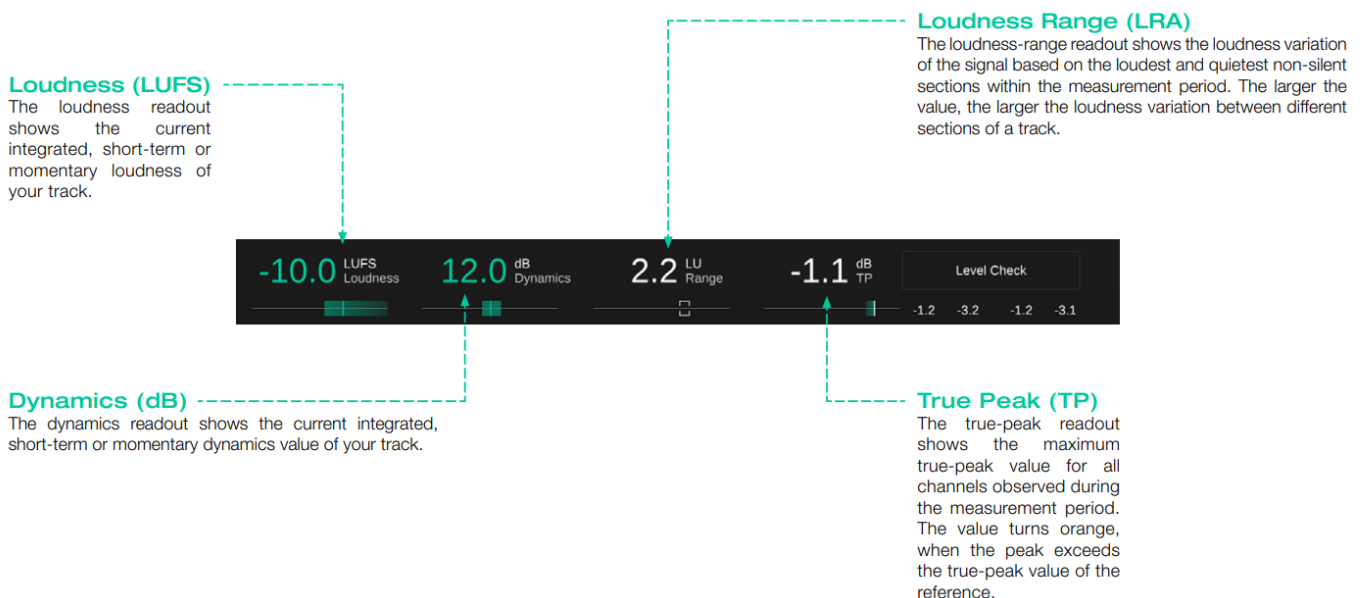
Loudness Range (LRA)
The loudness-range readout shows the loudness variation of the signal based on the loudest and quietest non-silent sections within the measurement period. The larger the value, the larger the loudness variation between different sections of a track.

Loudness (LUFS)
The loudness readout shows the current integrated, short-term or momentary loudness of your track.

-10.0 LUFS Loudness
12.0 dB Dynamics
2.2 LU Range
-1.1 dB TP
Level Check
-1.2 -3.2 -1.2 -3.1

Dynamics (dB)
The dynamics readout shows the current integrated, short-term or momentary dynamics value of your track.

True Peak (TP)
The true-peak readout shows the maximum true-peak value for all channels observed during the measurement period. The value turns orange, when the peak exceeds the true-peak value of the reference.